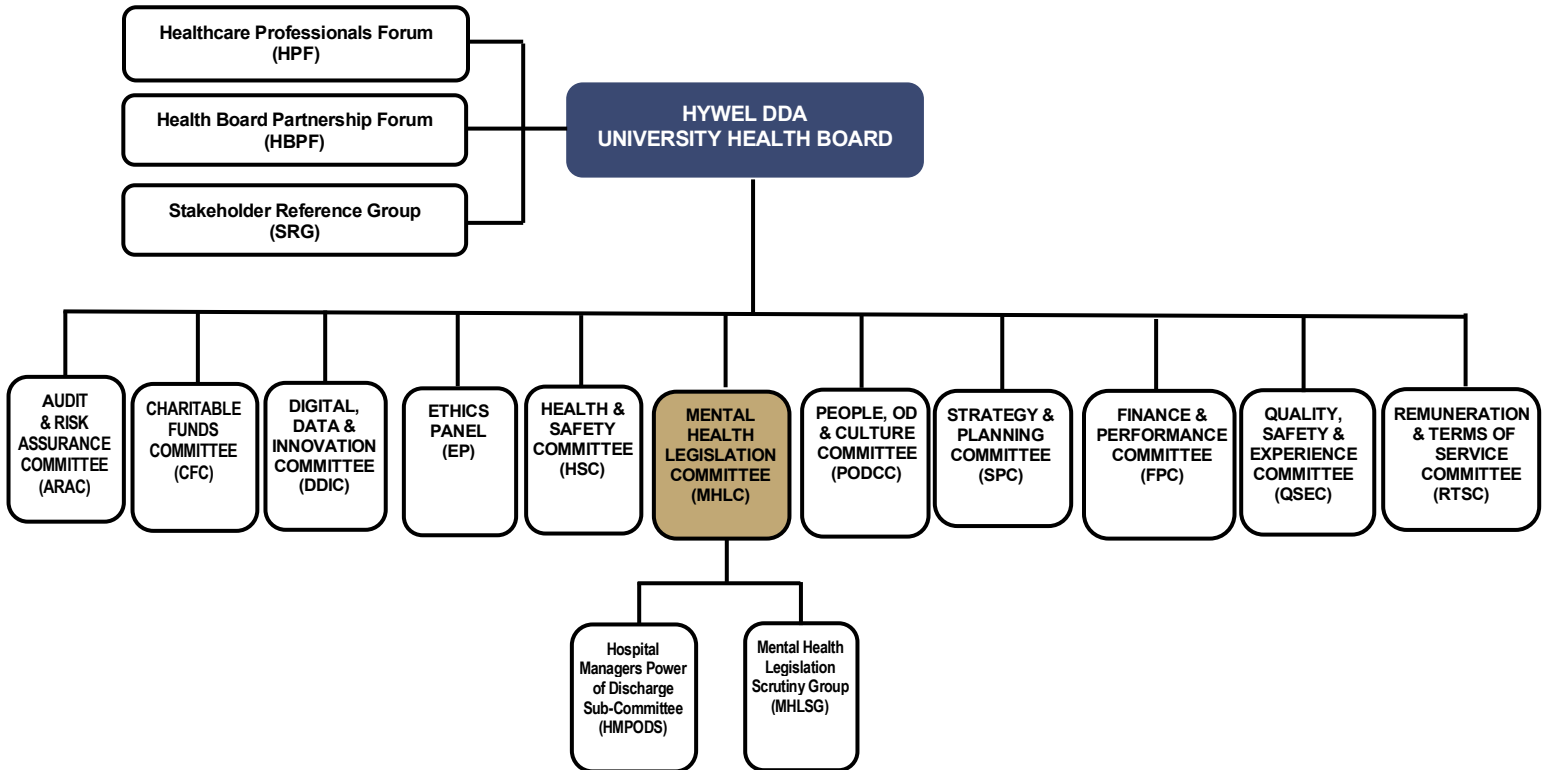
Healthcare Professionals Forum (HPF)

Health Board Partnership Forum (HBPF)

Stakeholder Reference Group (SRG)

HYWEL DDA UNIVERSITY HEALTH BOARD

AUDIT & RISK ASSURANCE COMMITTEE (ARAC)

CHARITABLE FUNDS COMMITTEE (CFC)

DIGITAL, DATA & INNOVATION COMMITTEE (DDIC)

ETHICS PANEL (EP)

HEALTH & SAFETY COMMITTEE (HSC)

MENTAL HEALTH LEGISLATION COMMITTEE (MHLC)

PEOPLE, OD & CULTURE COMMITTEE (PODCC)

STRATEGY & PLANNING COMMITTEE (SPC)

FINANCE & PERFORMANCE COMMITTEE (FPC)

QUALITY, SAFETY & EXPERIENCE COMMITTEE (QSEC)

REMUNERATION & TERMS OF SERVICE COMMITTEE (RTSC)

Hospital Managers Power of Discharge Sub-Committee (HMPODS)

Mental Health Legislation Scrutiny Group (MHLSG)